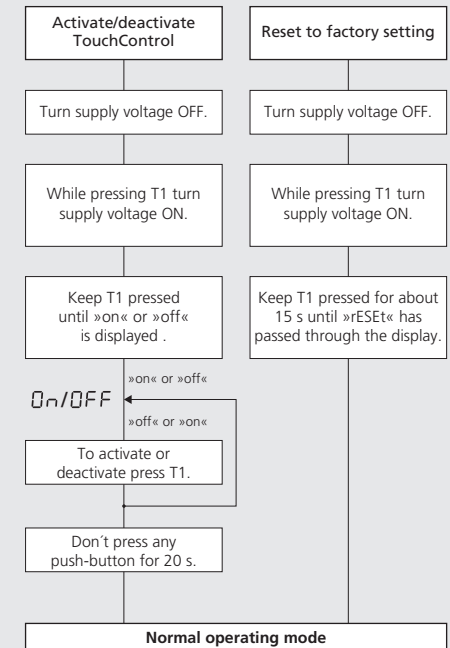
Activate/deactivate TouchControl

Turn supply voltage OFF.

While pressing T1 turn supply voltage ON.

Keep T1 pressed until »on« or »off« is displayed .

»on« or »off«

On/OFF

»off« or »on«

To activate or deactivate press T1.

Don´t press any push-button for 20 s.

Reset to factory setting

Turn supply voltage OFF.

While pressing T1 turn supply voltage ON.

Keep T1 pressed for about 15 s until »rESEt« has passed through the display.

Normal operating mode